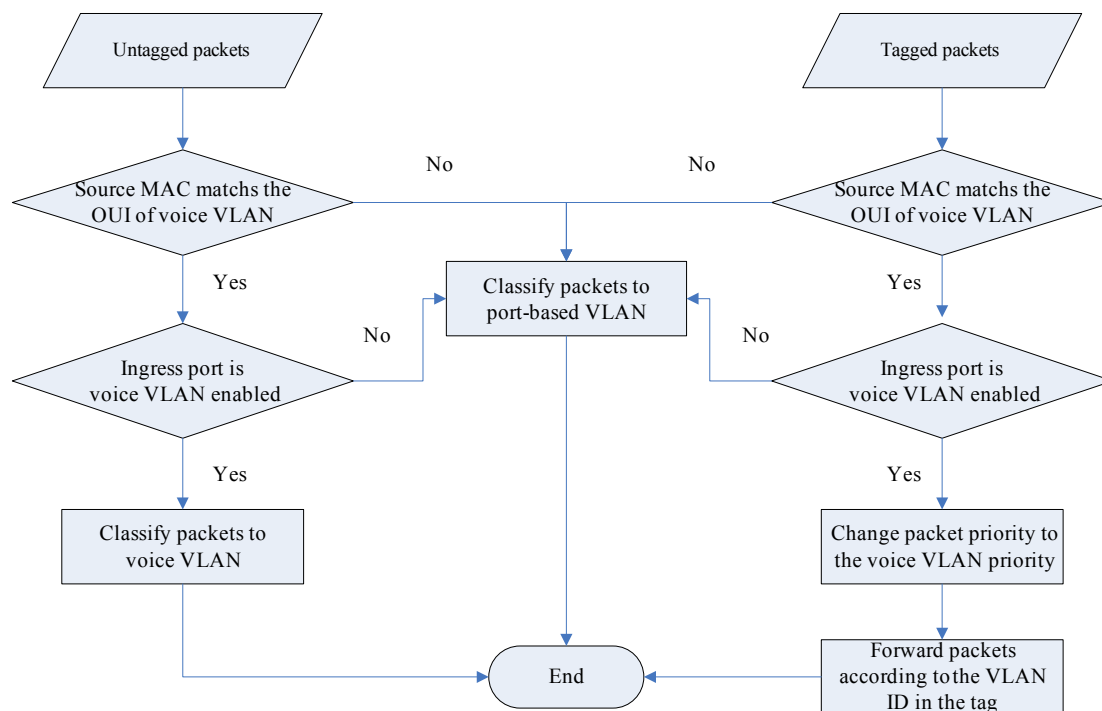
Untagged packets

Tagged packets

No

No

Source MAC matchs the OUI of voice VLAN

Source MAC matchs the OUI of voice VLAN

Yes

Classify packets to port-based VLAN

Yes

No

No

Ingress port is voice VLAN enabled

Ingress port is voice VLAN enabled

Yes

Yes

Classify packets to voice VLAN

Change packet priority to the voice VLAN priority

End

Forward packets according to the VLAN ID in the tag